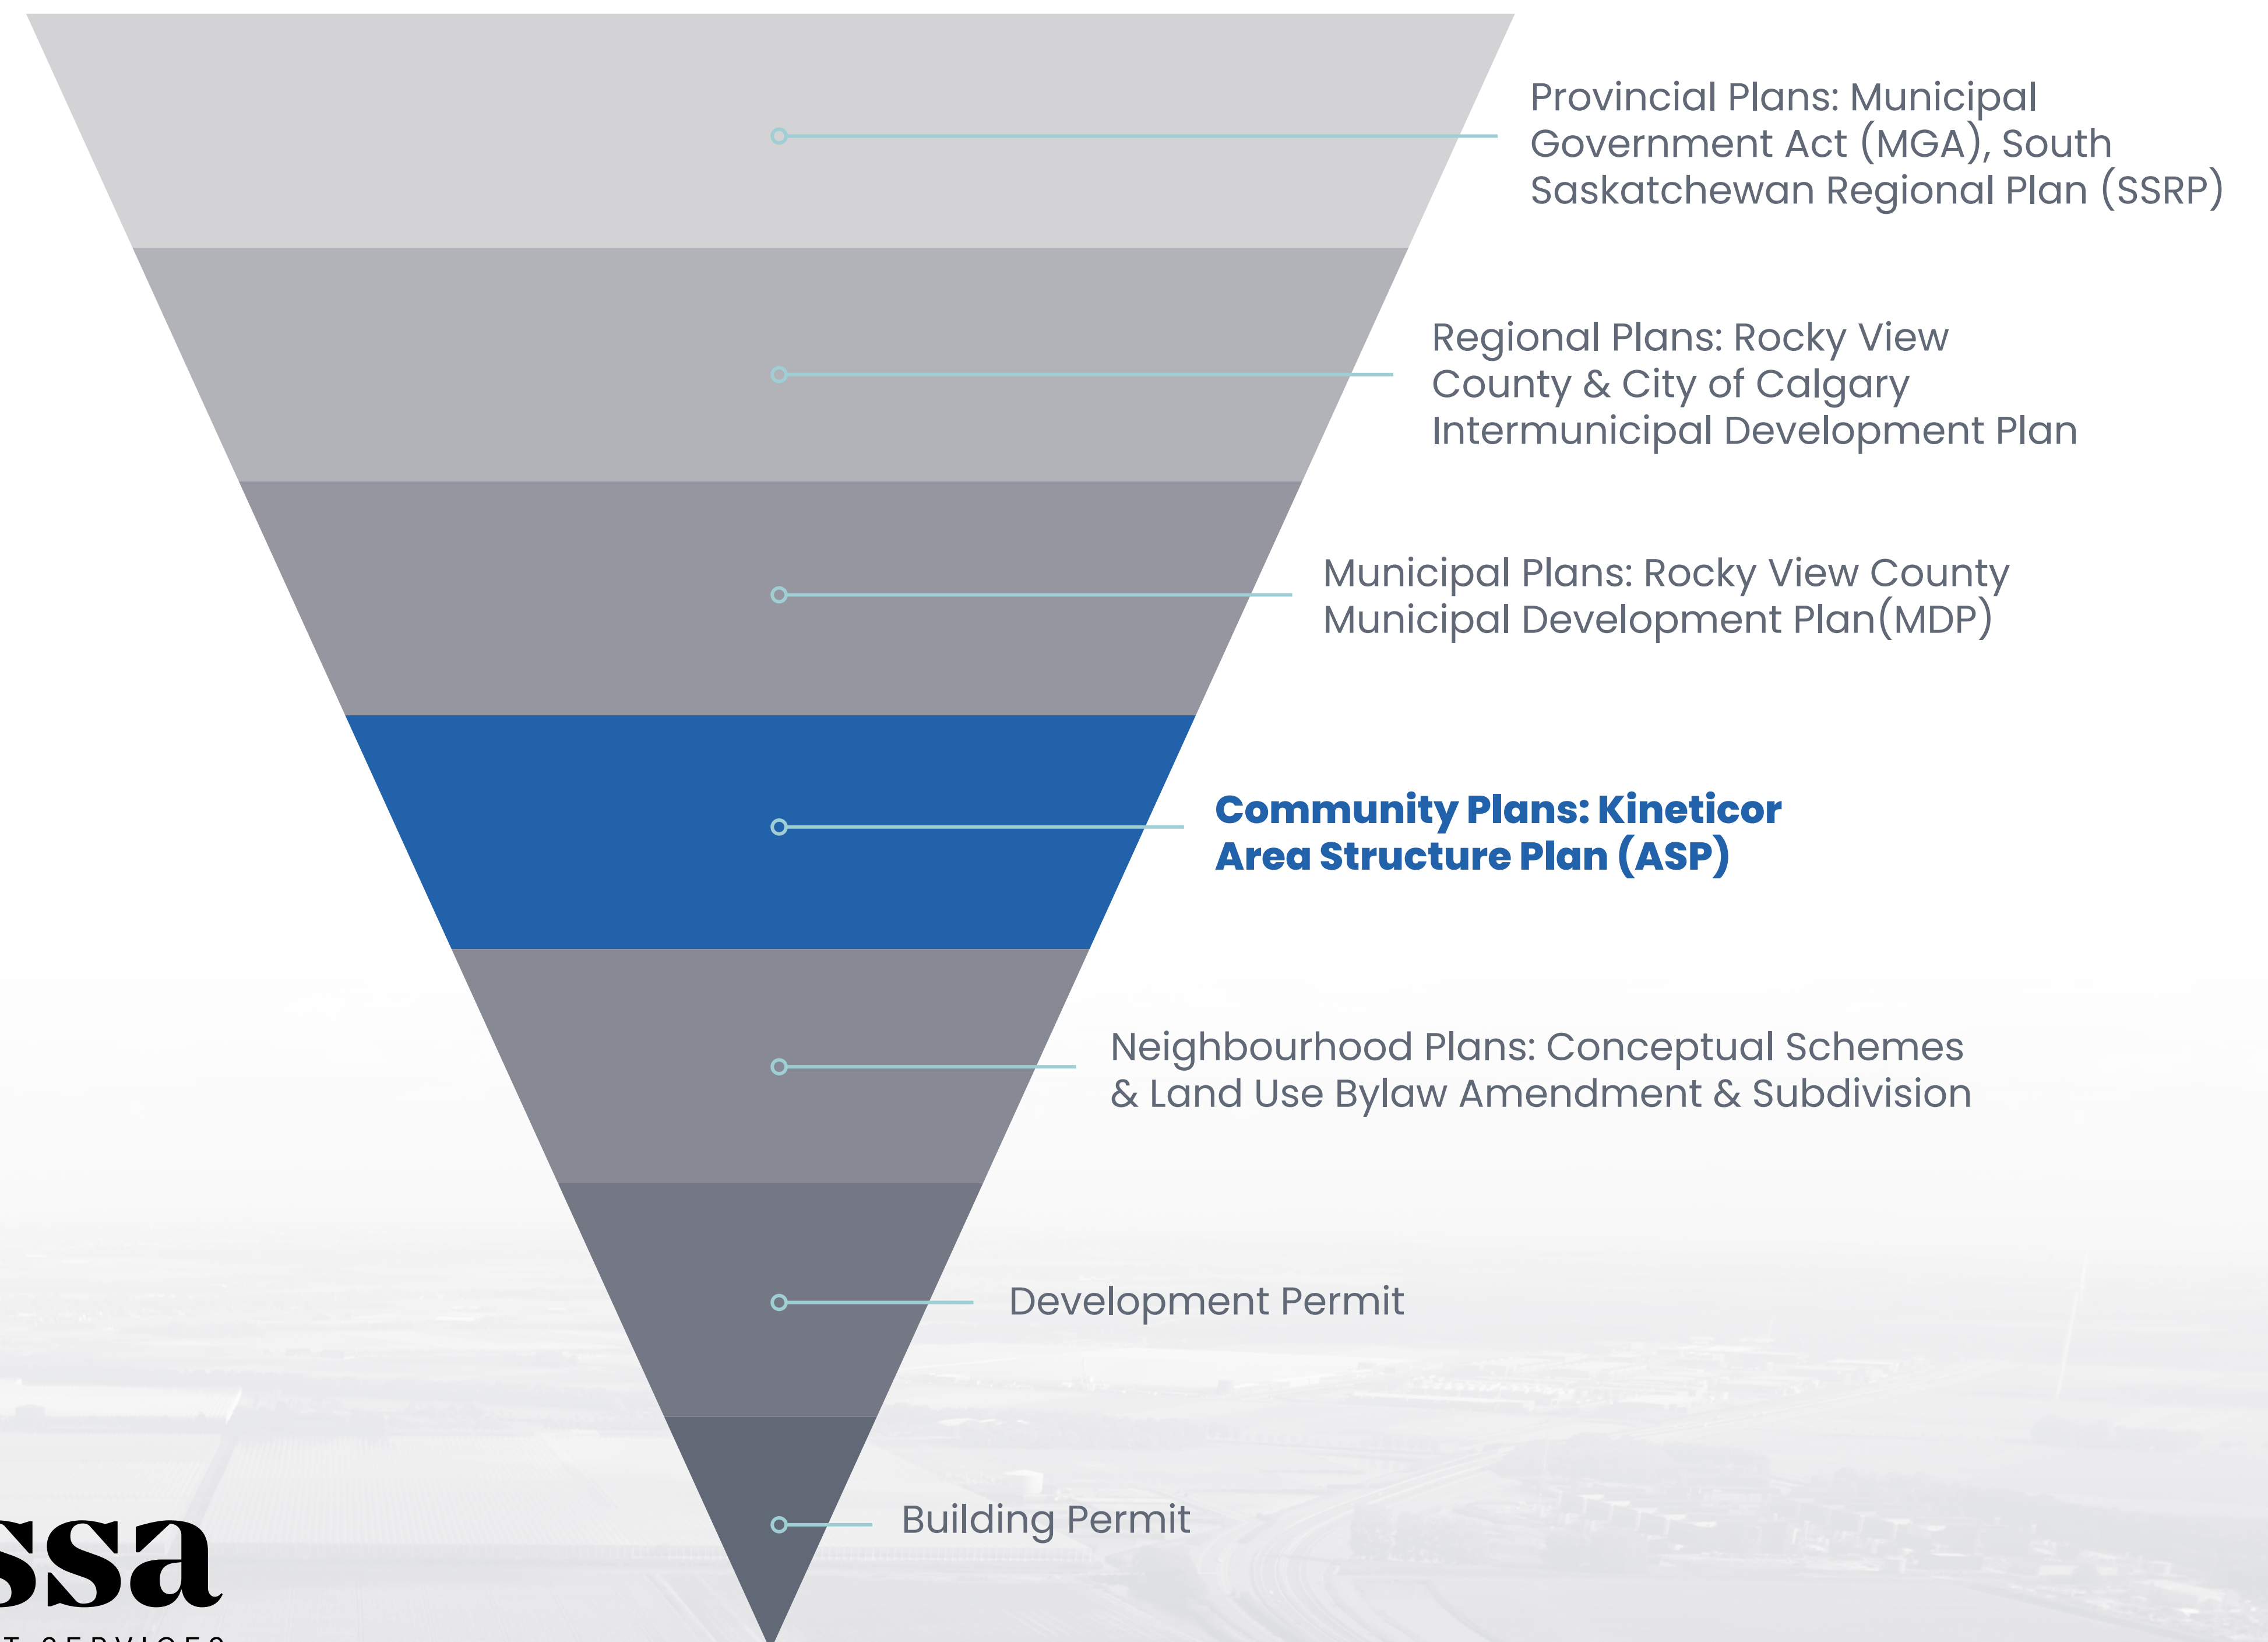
Provincial Plans: Municipal Government Act (MGA), South Saskatchewan Regional Plan (SSRP)

Regional Plans: Rocky View County & City of Calgary Intermunicipal Development Plan

Municipal Plans: Rocky View County Municipal Development Plan(MDP)

**Community Plans: Kineticor Area Structure Plan (ASP)**

Neighbourhood Plans: Conceptual Schemes & Land Use Bylaw Amendment & Subdivision

Development Permit

Building Permit

ssa

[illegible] SERVICES